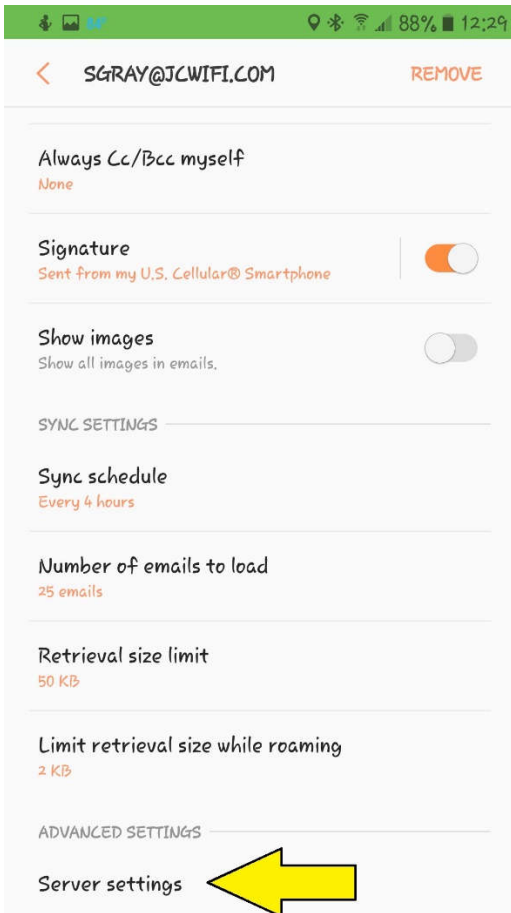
88% 12:29

SGRAY@JCWIFI.COM REMOVE

Always Cc/Bcc myself
None

Signature
Sent from my U.S. Cellular® Smartphone

Show images
Show all images in emails.

SYNC SETTINGS

Sync schedule
Every 4 hours

Number of emails to load
25 emails

Retrieval size limit
50 KB

Limit retrieval size while roaming
2 KB

ADVANCED SETTINGS

Server settings